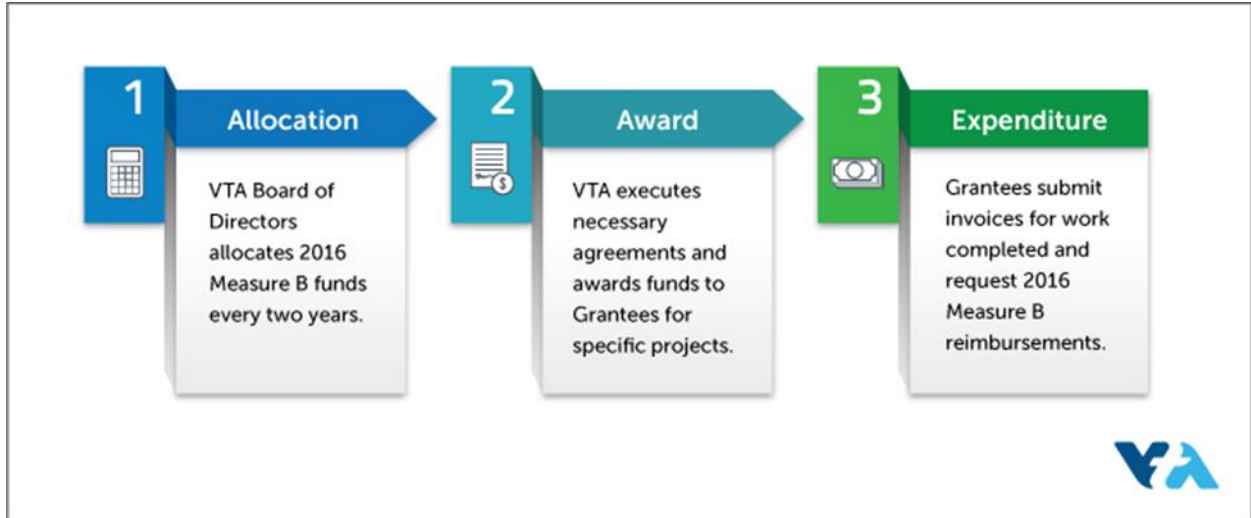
1

Allocation

VTA Board of Directors allocates 2016 Measure B funds every two years.

2

Award

VTA executes necessary agreements and awards funds to Grantees for specific projects.

3

Expenditure

Grantees submit invoices for work completed and request 2016 Measure B reimbursements.

VTA